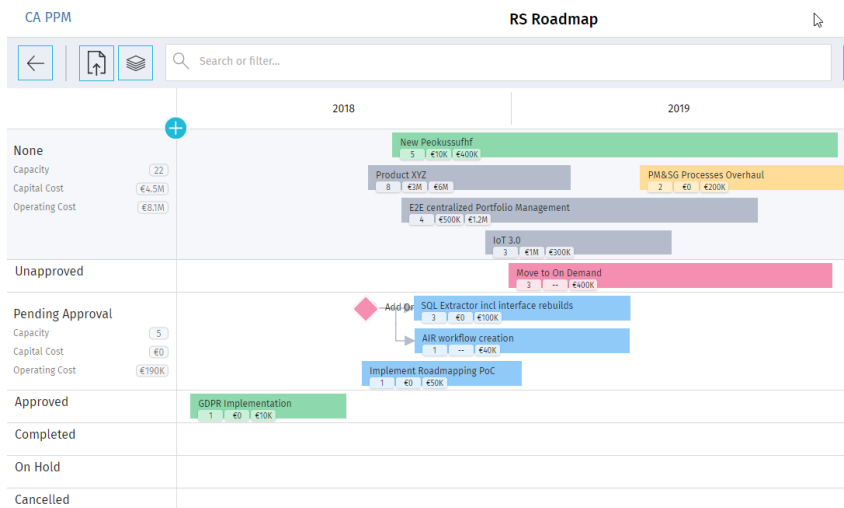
CA PPM

RS Roadmap

Search or filter...

2018

2019

None
Capacity 22
Capital Cost €4.5M
Operating Cost €8.1M

New Peokussufhf
5 €10K €400K

Product XYZ
8 €3M €6M

PM&SG Processes Overhaul
2 €0 €200K

E2E centralized Portfolio Management
4 €500K €1.2M

IoT 3.0
3 €1M €300K

Unapproved

Move to On Demand
3 -- €400K

Pending Approval
Capacity 5
Capital Cost €0
Operating Cost €190K

Add Dr

SQL Extractor incl interface rebuilds
3 €0 €100K

AIR workflow creation
1 -- €40K

Implement Roadmapping PoC
1 €0 €50K

Approved

GDPR Implementation
1 €0 €10K

Completed

On Hold

Cancelled